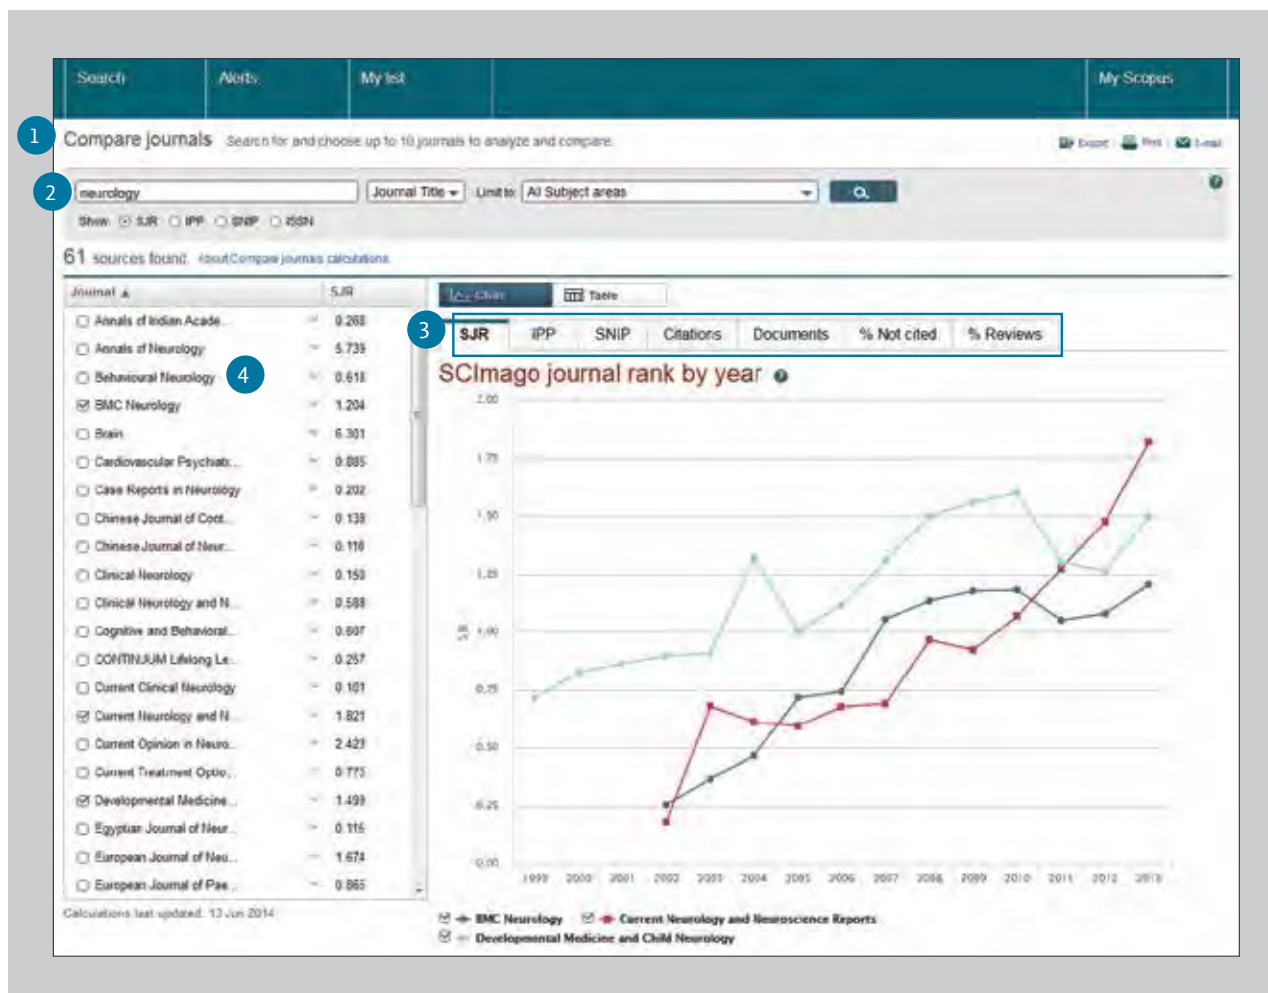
Search | Alerts | My list | My Scopus

1 Compare journals Search for and choose up to 10 journals to analyze and compare

Export | Print | E-mail

2 neurology | Journal Title | Limit to: All Subject areas

Show: SJR IPP SNIP ISSN

61 sources found About Compare journals calculations

| Journal | SJR |
|---|---|
| Annals of Indian Acade... | 0.268 |
| Annals of Neurology | 5.739 |
| Behavioural Neurology | 0.618 |
| BMC Neurology | 1.204 |
| Brain | 6.301 |
| Cardiovascular Psychiatr... | 0.885 |
| Case Reports in Neurology | 0.202 |
| Chinese Journal of Cont... | 0.138 |
| Chinese Journal of Neur... | 0.118 |
| Clinical Neurology | 0.150 |
| Clinical Neurology and N... | 0.588 |
| Cognitive and Behavioral... | 0.607 |
| CONTINUUM Lifelong Le... | 0.257 |
| Current Clinical Neurology | 0.101 |
| Current Neurology and N... | 1.821 |
| Current Opinion in Neuro... | 2.421 |
| Current Treatment Optio... | 0.775 |
| Developmental Medicine... | 1.499 |
| Egyptian Journal of Neur... | 0.115 |
| European Journal of Neu... | 1.674 |
| European Journal of Pae... | 0.865 |

4

Calculations last updated: 13 Jun 2014

Chart | Table

3 SJR | IPP | SNIP | Citations | Documents | % Not cited | % Reviews

SCImago journal rank by year

2.00
1.75
1.50
1.25
1.00
0.75
0.50
0.25
0.00

SJR

1999 2000 2001 2002 2003 2004 2005 2006 2007 2008 2009 2010 2011 2012 2013

BMC Neurology | Current Neurology and Neuroscience Reports | Developmental Medicine and Child Neurology